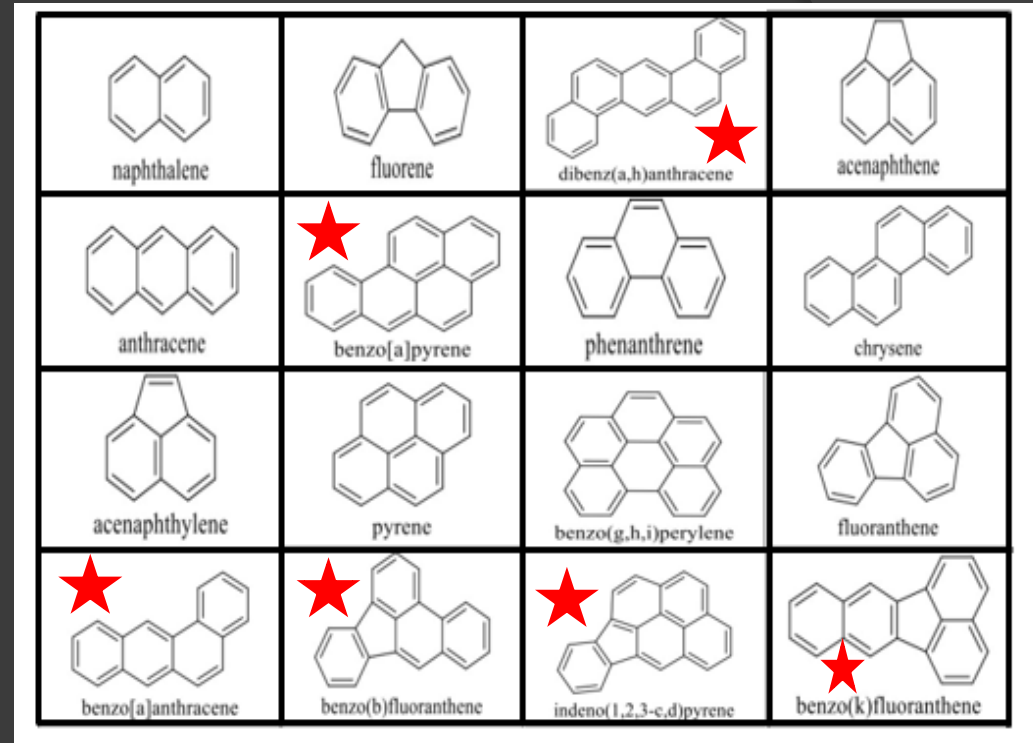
| naphthalene | fluorene | dibenz(a,h)anthracene | acenaphthene |
|---|---|---|---|
| anthracene | benzo[a]pyrene | phenanthrene | chrysene |
| acenaphthylene | pyrene | benzo(g,h,i)perylene | fluoranthene |
| benzo[a]anthracene | benzo(b)fluoranthene | indeno(1,2,3-c,d)pyrene | benzo(k)fluoranthene |